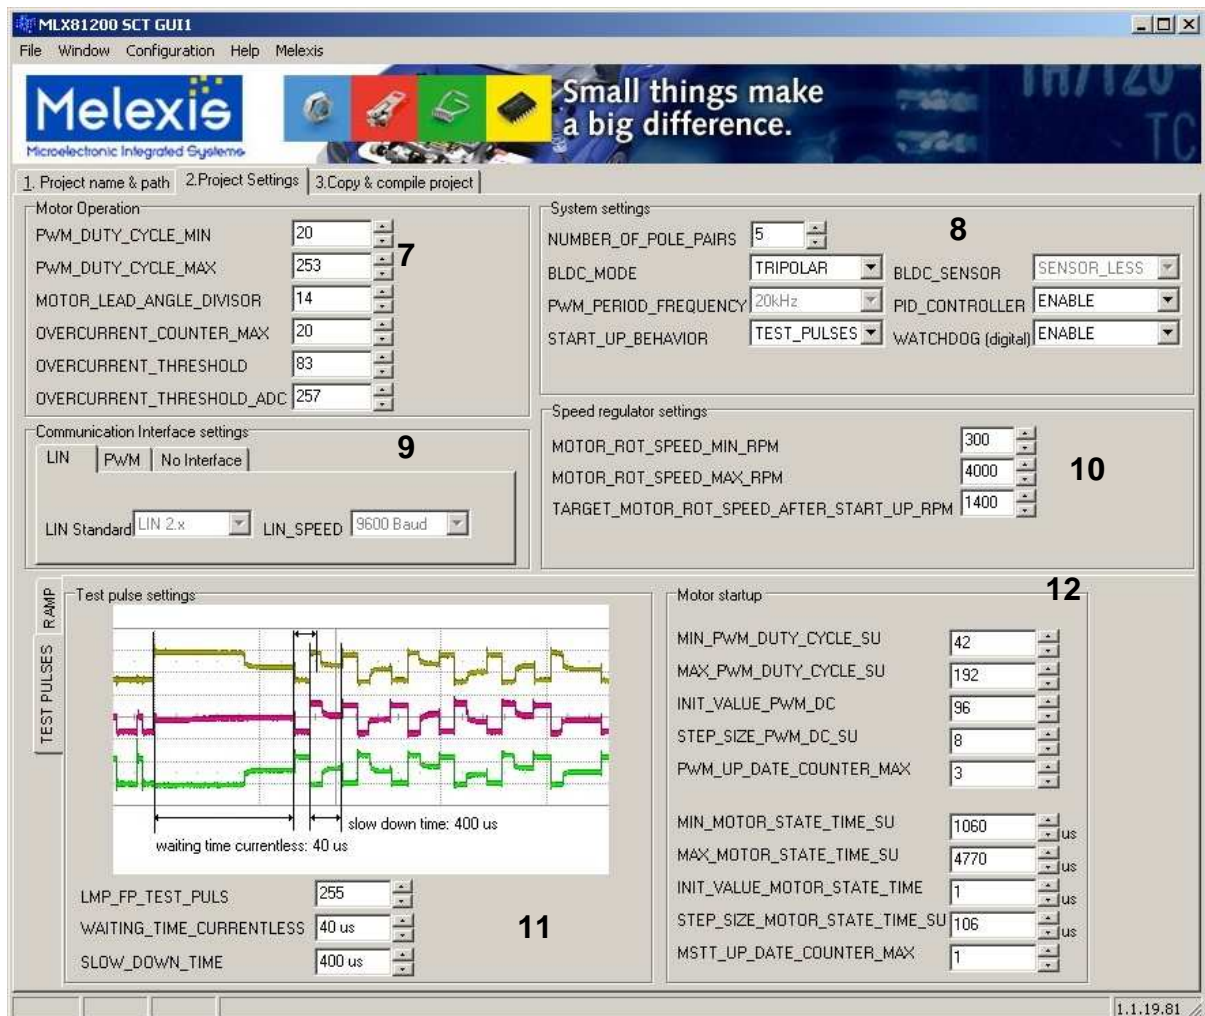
MLX81200 SCT GUI1

File Window Configuration Help Melexis

Melexis
Microelectronic Integrated Systems

Small things make a big difference.

1. Project name & path | 2.Project Settings | 3.Copy & compile project

Motor Operation
PWM_DUTY_CYCLE_MIN 20
PWM_DUTY_CYCLE_MAX 253
MOTOR_LEAD_ANGLE_DIVISOR 14
OVERCURRENT_COUNTER_MAX 20
OVERCURRENT_THRESHOLD 83
OVERCURRENT_THRESHOLD_ADC 257

7

System settings
NUMBER_OF_POLE_PAIRS 5
BLDC_MODE TRIPOLAR
BLDC_SENSOR SENSOR_LESS
PWM_PERIOD_FREQUENCY 20kHz
PID_CONTROLLER ENABLE
START_UP_BEHAVIOR TEST_PULSES
WATCHDOG (digital) ENABLE

8

Communication Interface settings
LIN | PWM | No Interface
LIN Standard LIN 2.x
LIN_SPEED 9600 Baud

9

Speed regulator settings
MOTOR_ROT_SPEED_MIN_RPM 300
MOTOR_ROT_SPEED_MAX_RPM 4000
TARGET_MOTOR_ROT_SPEED_AFTER_START_UP_RPM 1400

10

RAMP
TEST PULSES

Test pulse settings
slow down time: 400 us
waiting time currentless: 40 us
LMP_FP_TEST_PULS 255
WAITING_TIME_CURRENTLESS 40 us
SLOW_DOWN_TIME 400 us

11

Motor startup
12
MIN_PWM_DUTY_CYCLE_SU 42
MAX_PWM_DUTY_CYCLE_SU 192
INIT_VALUE_PWM_DC 96
STEP_SIZE_PWM_DC_SU 8
PWM_UP_DATE_COUNTER_MAX 3
MIN_MOTOR_STATE_TIME_SU 1060 us
MAX_MOTOR_STATE_TIME_SU 4770 us
INIT_VALUE_MOTOR_STATE_TIME 1 us
STEP_SIZE_MOTOR_STATE_TIME_SU 106 us
MSTT_UP_DATE_COUNTER_MAX 1

1.1.19.81